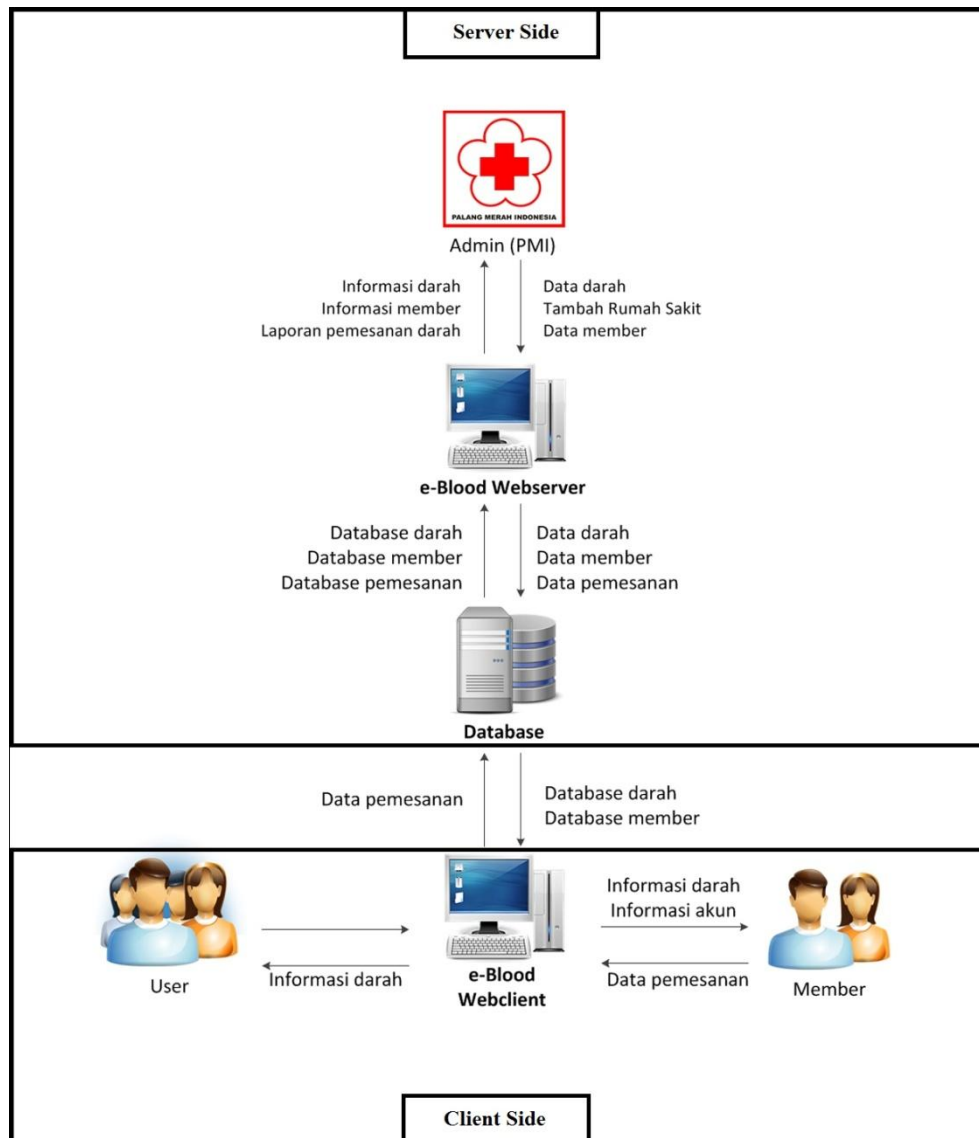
Server Side

PALANG MERAH INDONESIA

Admin (PMI)

Informasi darah
Informasi member
Laporan pemesanan darah

Data darah
Tambah Rumah Sakit
Data member

e-Blood Webserver

Database darah
Database member
Database pemesanan

Data darah
Data member
Data pemesanan

Database

Data pemesanan

Database darah
Database member

User

Informasi darah

e-Blood Webclient

Informasi darah
Informasi akun

Data pemesanan

Member

Client Side